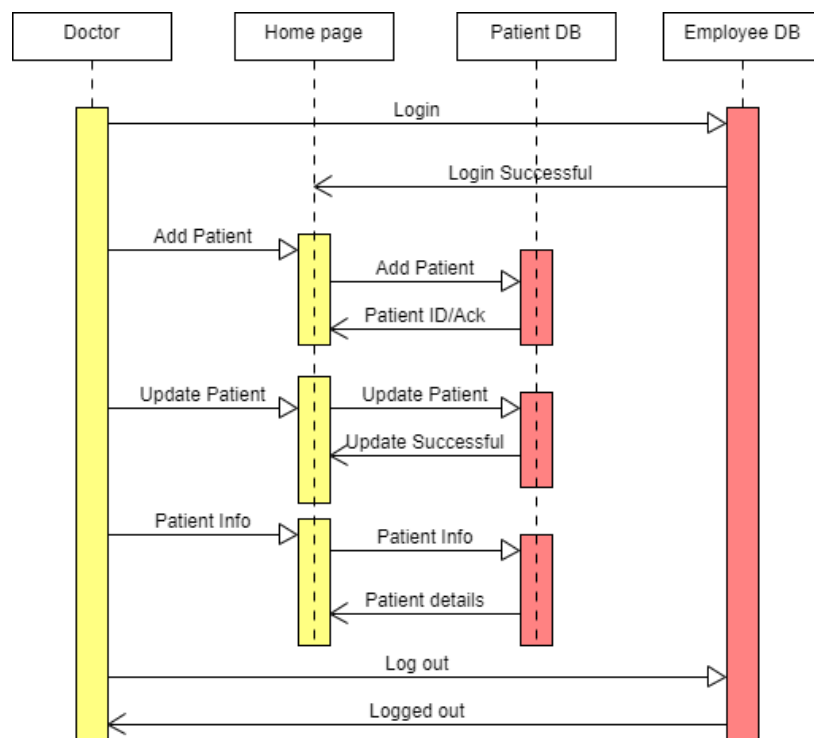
Doctor

Home page

Patient DB

Employee DB

Login

Login Successful

Add Patient

Add Patient

Patient ID/Ack

Update Patient

Update Patient

Update Successful

Patient Info

Patient Info

Patient details

Log out

Logged out